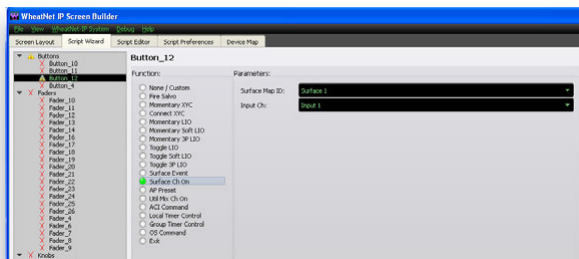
WheatNet IP Screen Builder

File View WheatNet-IP System Debug Help

Screen Layout Script Wizard Script Editor Script Preferences Device Map

Buttons
Button_10
Button_11
Button_12
Button_4
Faders
Fader_10
Fader_11
Fader_12
Fader_13
Fader_14
Fader_15
Fader_16
Fader_17
Fader_18
Fader_19
Fader_20
Fader_21
Fader_22
Fader_23
Fader_24
Fader_25
Fader_26
Fader_4
Fader_6
Fader_7
Fader_8
Fader_9
Knobs

Button_12

Function:
None / Custom
Fire Salvo
Momentary XYC
Connect XYC
Momentary LIO
Momentary Soft LIO
Momentary 3P LIO
Toggle LIO
Toggle Soft LIO
Toggle 3P LIO
Surface Event
Surface Ch On
AP Preset
Util Mix Ch On
ACI Command
Local Timer Control
Group Timer Control
OS Command
Exit

Parameters:
Surface Map ID: Surface 1
Input Ch: Input 1